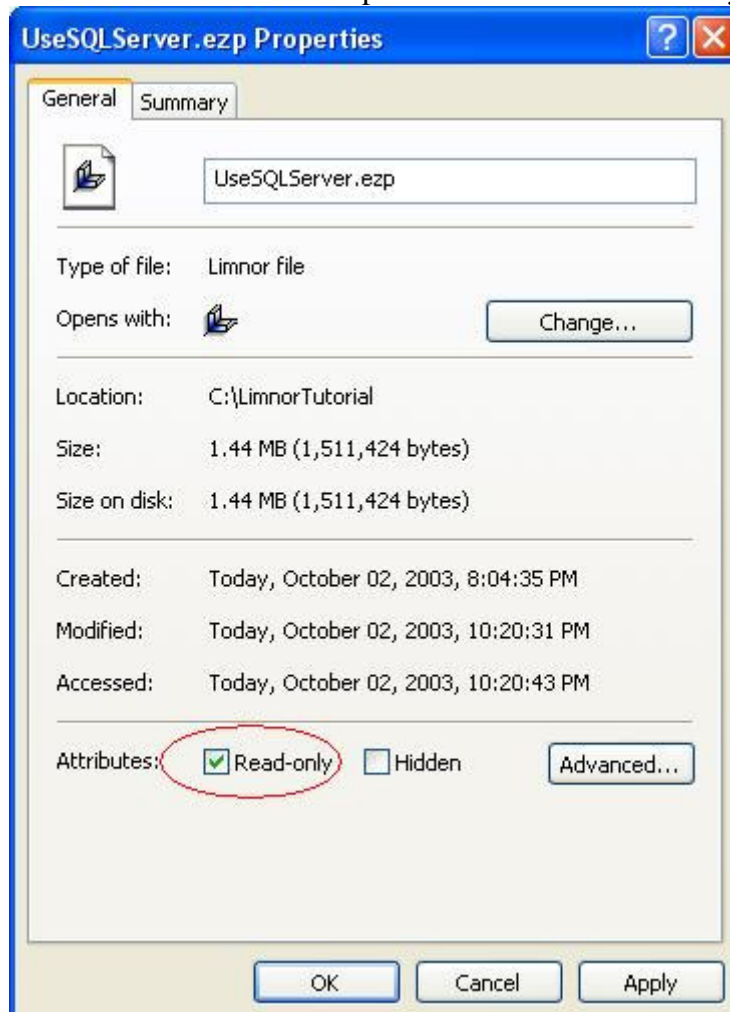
UseSQLServer.ezp Properties

General | Summary

UseSQLServer.ezp

Type of file: Limnor file

Opens with: Change...

Location: C:\LimnorTutorial

Size: 1.44 MB (1,511,424 bytes)

Size on disk: 1.44 MB (1,511,424 bytes)

Created: Today, October 02, 2003, 8:04:35 PM

Modified: Today, October 02, 2003, 10:20:31 PM

Accessed: Today, October 02, 2003, 10:20:43 PM

Attributes: Read-only Hidden Advanced...

OK Cancel Apply